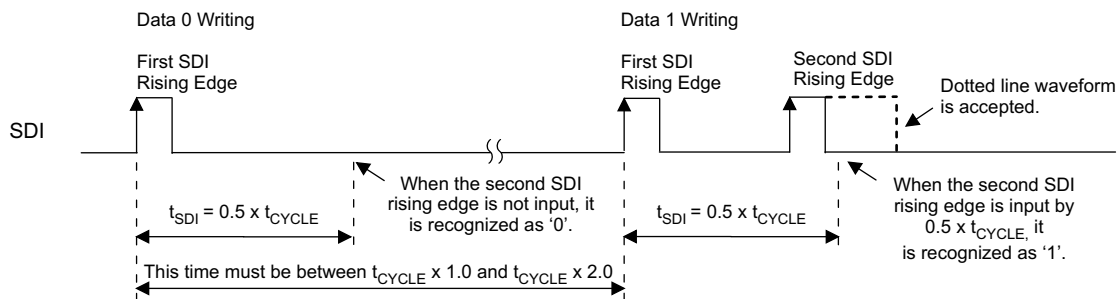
Data 0 Writing

First SDI Rising Edge

Data 1 Writing

First SDI Rising Edge

Second SDI Rising Edge

Dotted line waveform is accepted.

SDI

$t_{SDI}$ = 0.5 x $t_{CYCLE}$

When the second SDI rising edge is not input, it is recognized as '0'.

$t_{SDI}$ = 0.5 x $t_{CYCLE}$

When the second SDI rising edge is input by 0.5 x $t_{CYCLE,}$ it is recognized as '1'.

This time must be between $t_{CYCLE}$ x 1.0 and $t_{CYCLE}$ x 2.0